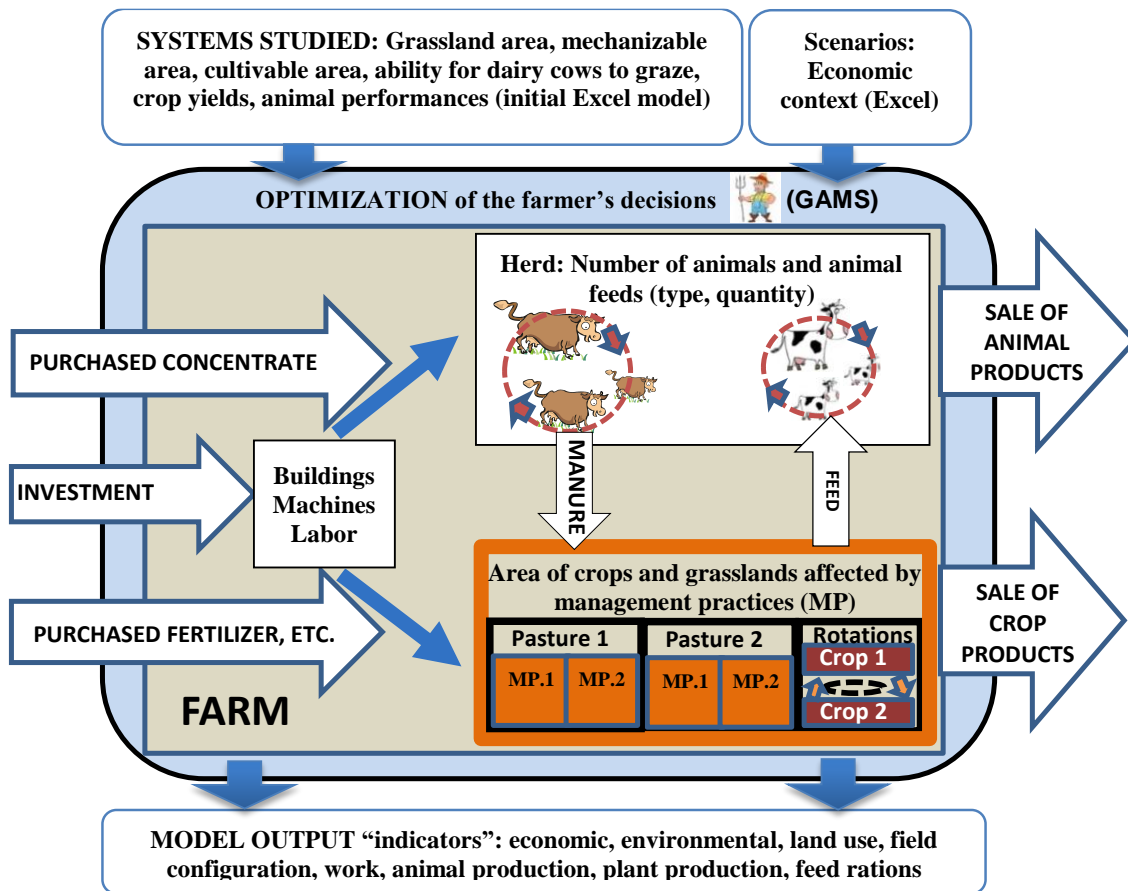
SYSTEMS STUDIED: Grassland area, mechanizable area, cultivable area, ability for dairy cows to graze, crop yields, animal performances (initial Excel model)

Scenarios: Economic context (Excel)

OPTIMIZATION of the farmer's decisions (GAMS)

Herd: Number of animals and animal feeds (type, quantity)

SALE OF ANIMAL PRODUCTS

PURCHASED CONCENTRATE

INVESTMENT

Buildings Machines Labor

MANURE

FEED

PURCHASED FERTILIZER, ETC.

Area of crops and grasslands affected by management practices (MP)

SALE OF CROP PRODUCTS

Pasture 1

MP.1 MP.2

Pasture 2

MP.1 MP.2

Rotations

Crop 1

Crop 2

FARM

MODEL OUTPUT "indicators": economic, environmental, land use, field configuration, work, animal production, plant production, feed rations